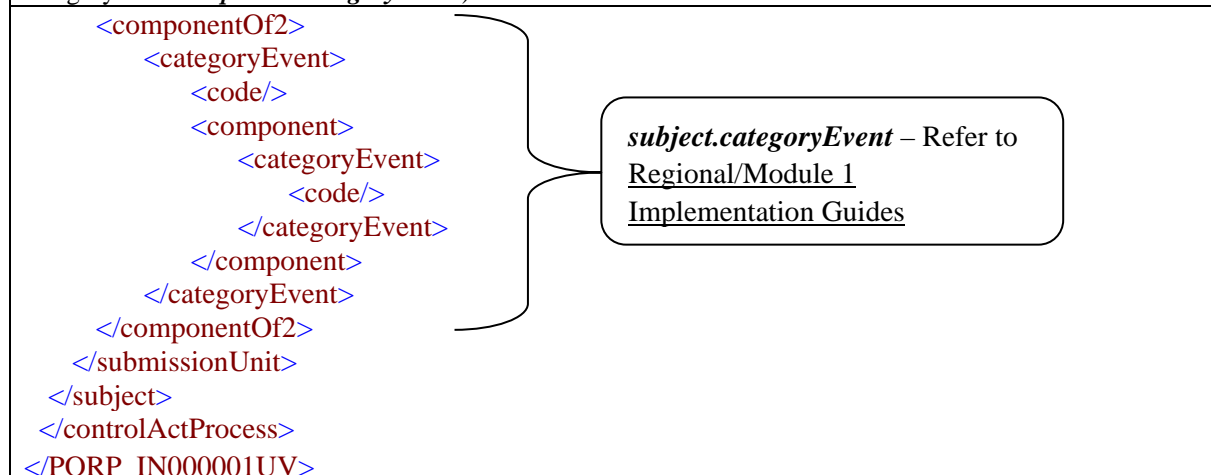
<componentOf2>
<categoryEvent>
<code/>
<component>
<categoryEvent>
<code/>
</categoryEvent>
</component>
</categoryEvent>
</componentOf2>
</submissionUnit>
</subject>
</controlActProcess>
</PORP_IN000001UV>

*subject.categoryEvent* – Refer to Regional/Module 1 Implementation Guides